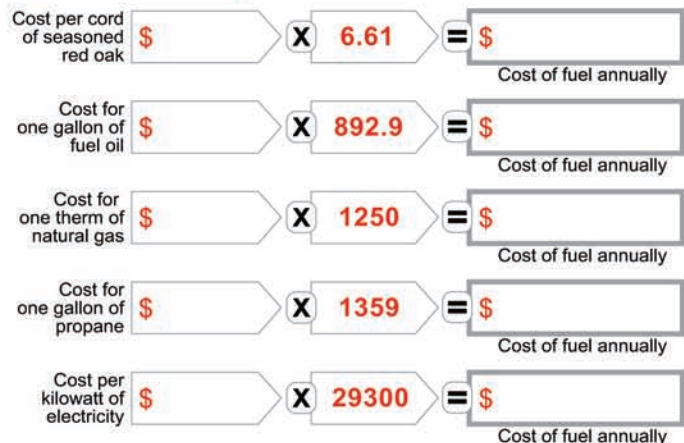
Cost per cord of seasoned red oak $ X 6.61 = $
Cost of fuel annually

Cost for one gallon of fuel oil $ X 892.9 = $
Cost of fuel annually

Cost for one therm of natural gas $ X 1250 = $
Cost of fuel annually

Cost for one gallon of propane $ X 1359 = $
Cost of fuel annually

Cost per kilowatt of electricity $ X 29300 = $
Cost of fuel annually